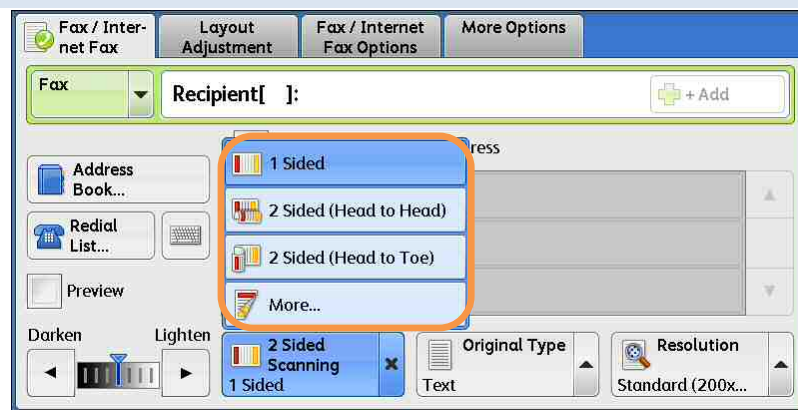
Fax / Internet Fax
Layout Adjustment
Fax / Internet Fax Options
More Options

Fax
Recipient[ ]:
+ Add

Address Book...
Redial List...
Preview

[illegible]ress

1 Sided
2 Sided (Head to Head)
2 Sided (Head to Toe)
More...

Darken
Lighten

2 Sided Scanning
1 Sided
Original Type
Text
Resolution
Standard (200x...